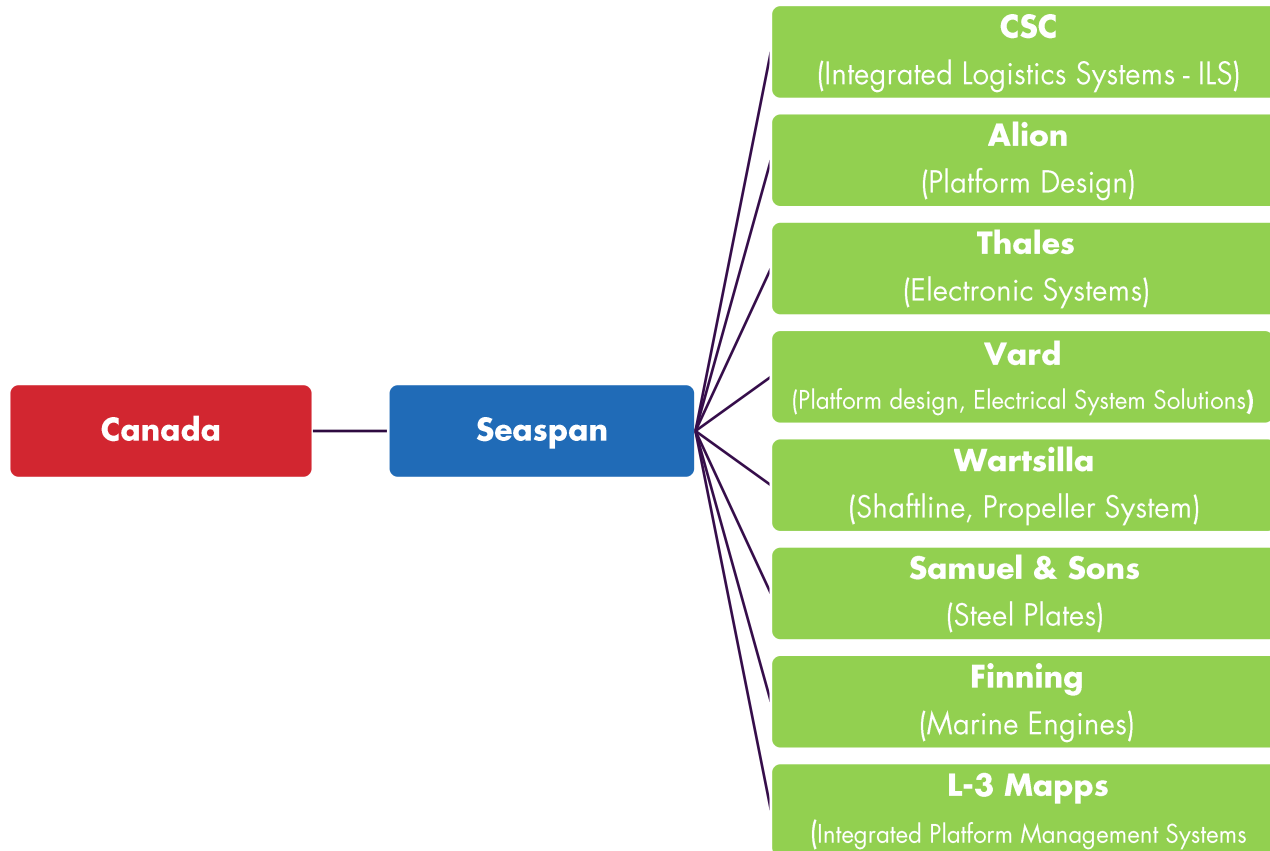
Canada

Seaspan

CSC
(Integrated Logistics Systems - ILS)

Alion
(Platform Design)

Thales
(Electronic Systems)

Vard
(Platform design, Electrical System Solutions)

Wartsilla
(Shaftline, Propeller System)

Samuel & Sons
(Steel Plates)

Finning
(Marine Engines)

L-3 Mapps
(Integrated Platform Management Systems